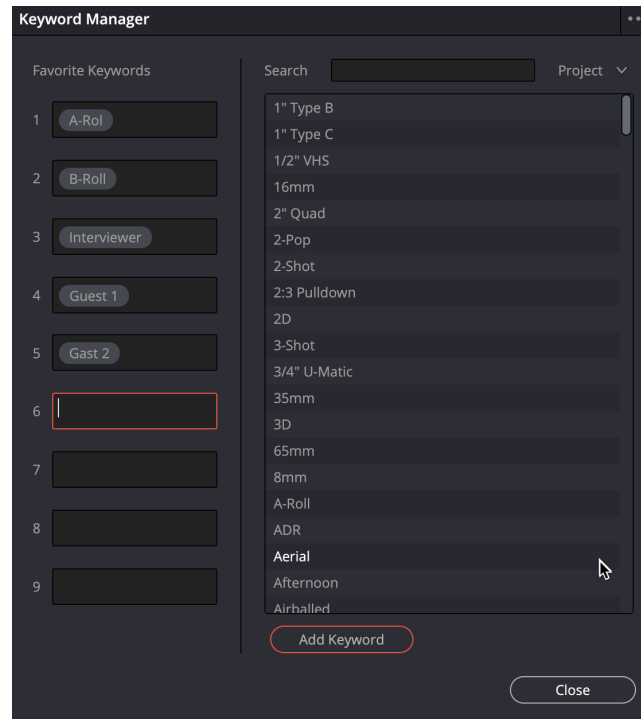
Keyword Manager

Favorite Keywords

1 A-Rol

2 B-Roll

3 Interviewer

4 Guest 1

5 Gast 2

6

7

8

9

Search

Project

1" Type B
1" Type C
1/2" VHS
16mm
2" Quad
2-Pop
2-Shot
2:3 Pulldown
2D
3-Shot
3/4" U-Matic
35mm
3D
65mm
8mm
A-Roll
ADR
Aerial
Afternoon
Airballed

Add Keyword

Close